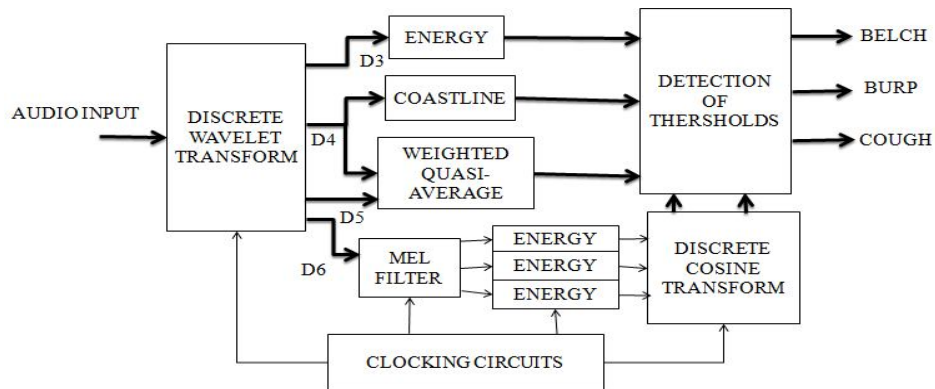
AUDIO INPUT

DISCRETE WAVELET TRANSFORM

D3

ENERGY

D4

COASTLINE

WEIGHTED QUASI-AVERAGE

D5

D6

MEL FILTER

ENERGY

ENERGY

ENERGY

DETECTION OF THERSHOLDS

DISCRETE COSINE TRANSFORM

BELCH

BURP

COUGH

CLOCKING CIRCUITS